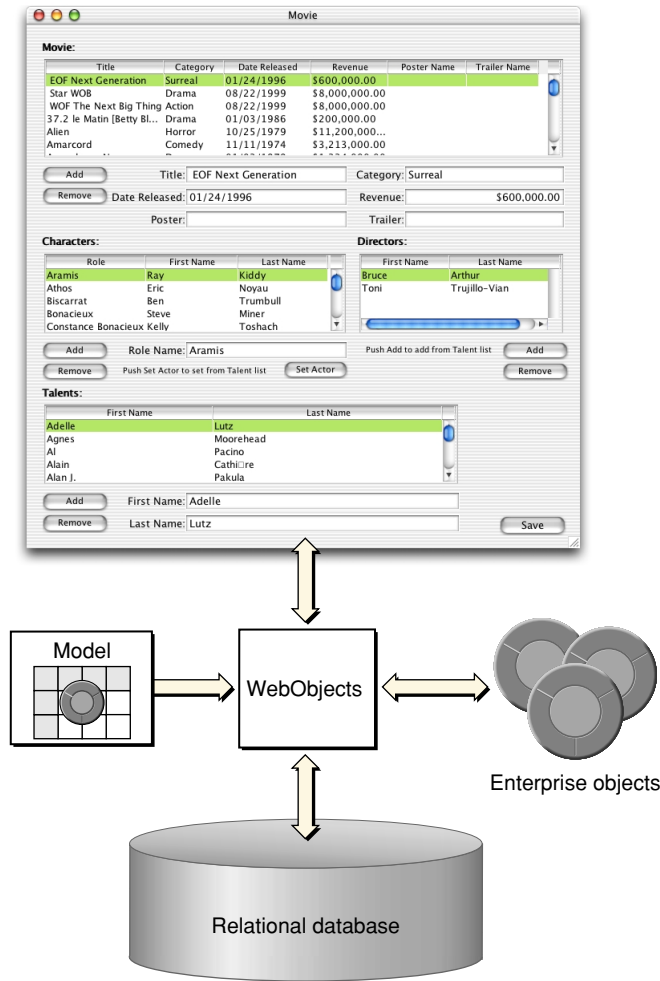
Movie

Movie:

| Title | Category | Date Released | Revenue | Poster Name | Trailer Name |
|---|---|---|---|---|---|
| EOF Next Generation | Surreal | 01/24/1996 | $600,000.00 | | |
| Star WOB | Drama | 08/22/1999 | $8,000,000.00 | | |
| WOF The Next Big Thing | Action | 08/22/1999 | $8,000,000.00 | | |
| 37.2 le Matin [Betty Bl... | Drama | 01/03/1986 | $200,000.00 | | |
| Alien | Horror | 10/25/1979 | $11,200,000... | | |
| Amarcord | Comedy | 11/11/1974 | $3,213,000.00 | | |

Add Title: EOF Next Generation Category: Surreal

Remove Date Released: 01/24/1996 Revenue: $600,000.00

Poster: Trailer:

Characters:

| Role | First Name | Last Name |
|---|---|---|
| Aramis | Ray | Kiddy |
| Athos | Eric | Noyau |
| Biscarrat | Ben | Trumbull |
| Bonacieux | Steve | Miner |
| Constance Bonacieux | Kelly | Toshach |

Directors:

| First Name | Last Name |
|---|---|
| Bruce | Arthur |
| Toni | Trujillo-Vian |

Add Role Name: Aramis

Remove Push Set Actor to set from Talent list Set Actor

Push Add to add from Talent list Add

Remove

Talents:

| First Name | Last Name |
|---|---|
| Adelle | Lutz |
| Agnes | Moorehead |
| Al | Pacino |
| Alain | Cathi□re |
| Alan J. | Pakula |

Add First Name: Adelle

Remove Last Name: Lutz

Save

Model

WebObjects

Enterprise objects

Relational database